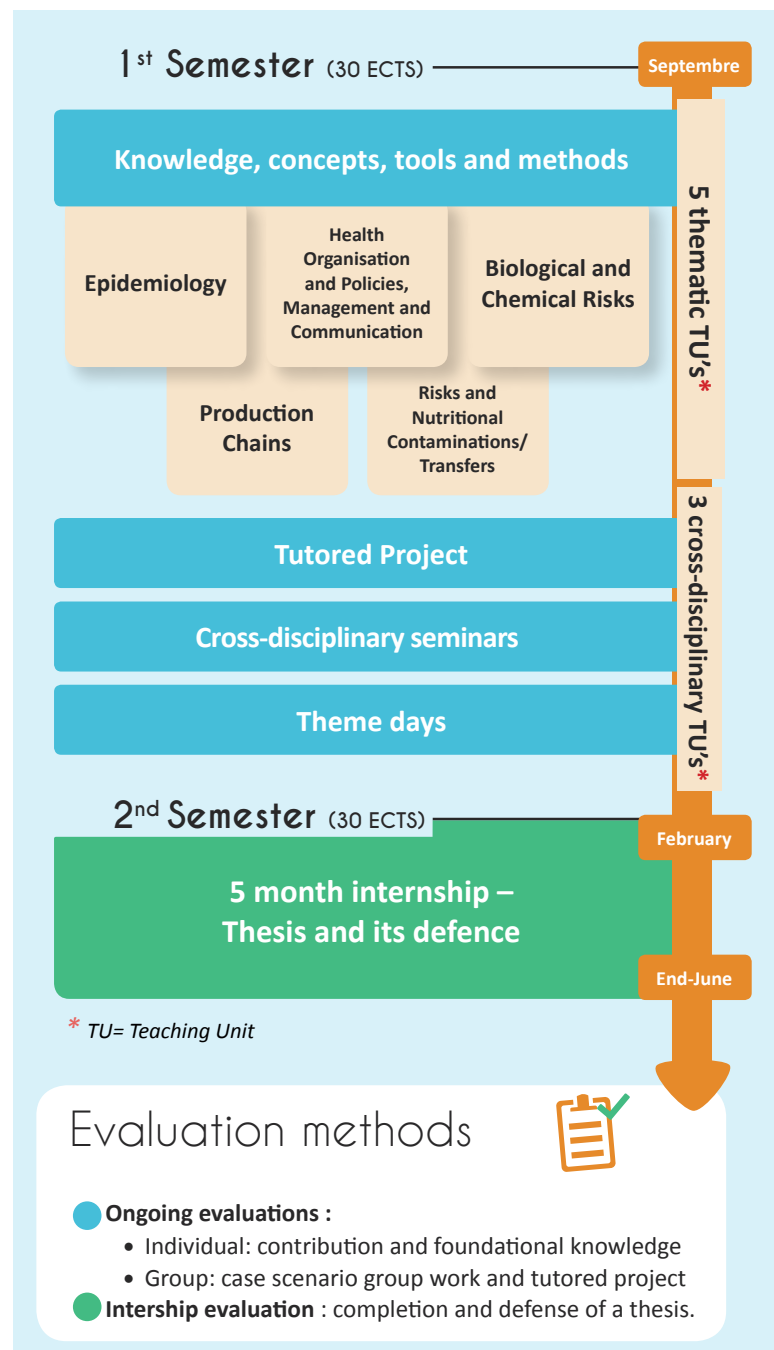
1$^{st}$ Semester (30 ECTS)

Septembre

Knowledge, concepts, tools and methods

5 thematic TU's*

Epidemiology

Health Organisation and Policies, Management and Communication

Biological and Chemical Risks

Production Chains

Risks and Nutritional Contaminations/ Transfers

Tutored Project

Cross-disciplinary seminars

Theme days

3 cross-disciplinary TU's*

2$^{nd}$ Semester (30 ECTS)

February

5 month internship – Thesis and its defence

End-June

* TU= Teaching Unit

Evaluation methods

Ongoing evaluations :
• Individual: contribution and foundational knowledge
• Group: case scenario group work and tutored project

Intership evaluation : completion and defense of a thesis.